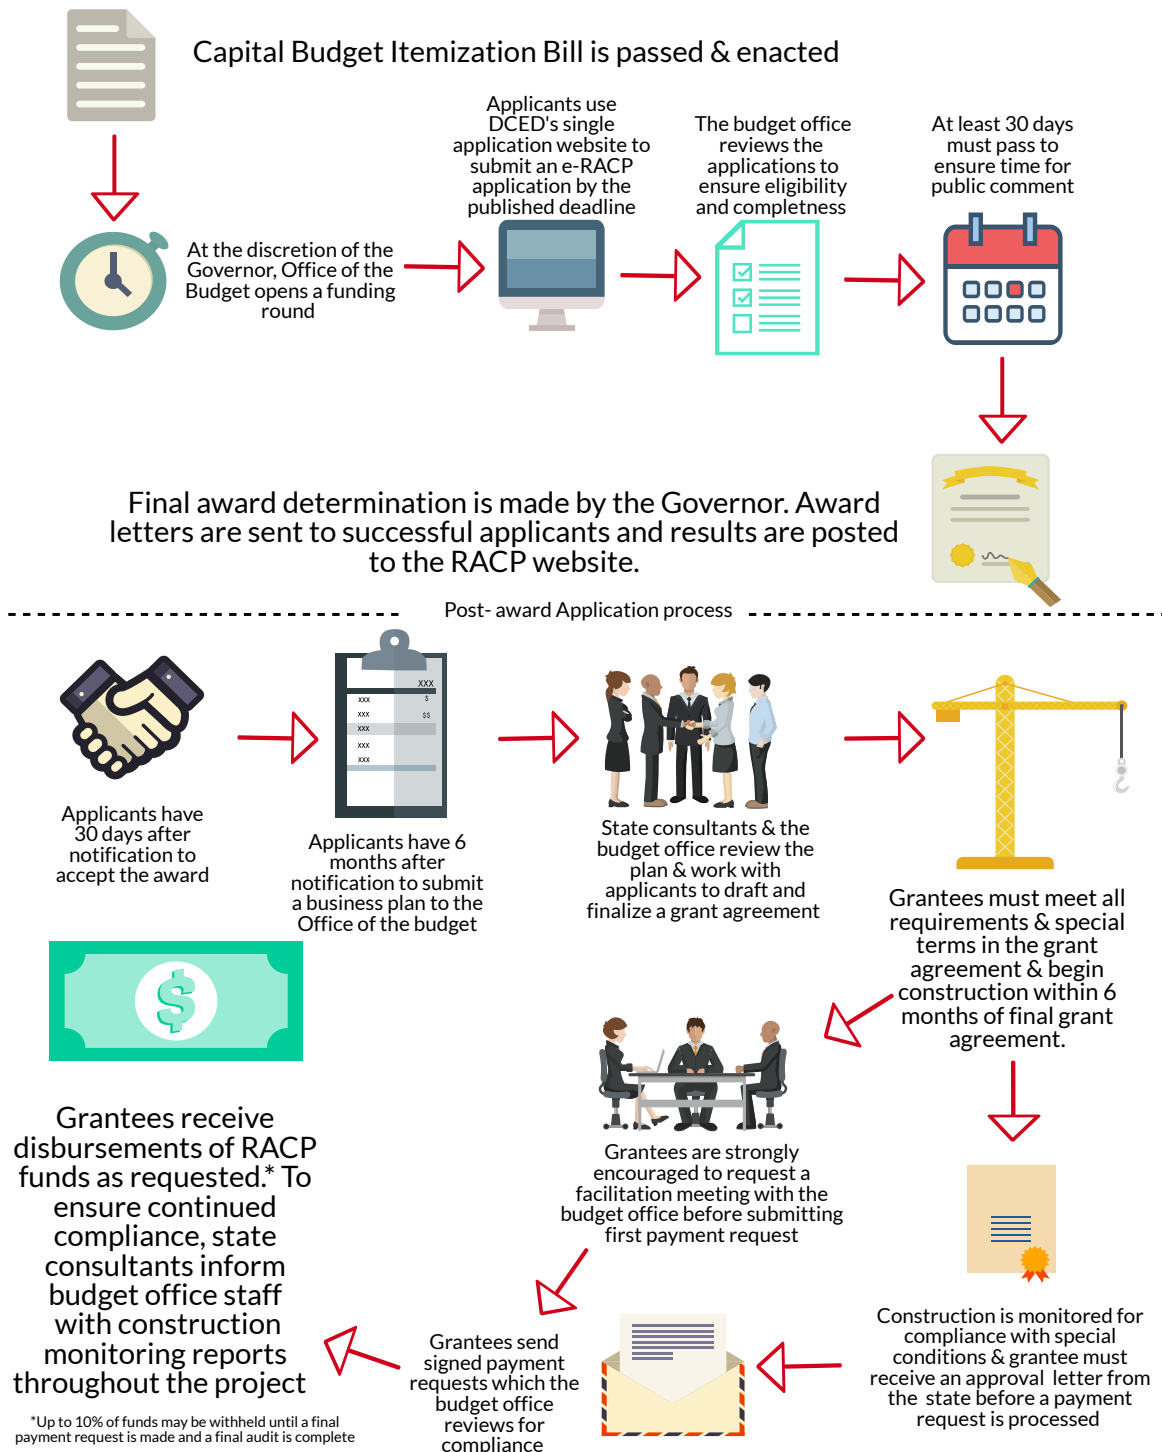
Capital Budget Itemization Bill is passed & enacted

At the discretion of the Governor, Office of the Budget opens a funding round

Applicants use DCED's single application website to submit an e-RACP application by the published deadline

The budget office reviews the applications to ensure eligibility and completness

At least 30 days must pass to ensure time for public comment

Final award determination is made by the Governor. Award letters are sent to successful applicants and results are posted to the RACP website.

Post- award Application process

Applicants have 30 days after notification to accept the award

XXX
XXX $
XXX $$
XXX
XXX
XXX

Applicants have 6 months after notification to submit a business plan to the Office of the budget

State consultants & the budget office review the plan & work with applicants to draft and finalize a grant agreement

Grantees must meet all requirements & special terms in the grant agreement & begin construction within 6 months of final grant agreement.

Grantees receive disbursements of RACP funds as requested.* To ensure continued compliance, state consultants inform budget office staff with construction monitoring reports throughout the project

Grantees are strongly encouraged to request a facilitation meeting with the budget office before submitting first payment request

Grantees send signed payment requests which the budget office reviews for compliance

Construction is monitored for compliance with special conditions & grantee must receive an approval letter from the state before a payment request is processed

*Up to 10% of funds may be withheld until a final payment request is made and a final audit is complete